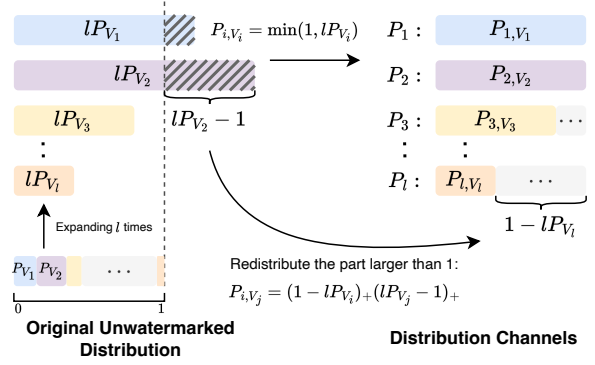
$lP_{V_1}$

$lP_{V_2}$

$lP_{V_3}$

$\vdots$

$lP_{V_l}$

Expanding $l$ times

$P_{V_1}$ $P_{V_2}$ $\cdots$

0 1

Original Unwatermarked Distribution

$P_{i,V_i} = \min(1, lP_{V_i})$

$lP_{V_2} - 1$

$P_1 :$ $P_{1,V_1}$

$P_2 :$ $P_{2,V_2}$

$P_3 :$ $P_{3,V_3}$ $\cdots$

$\vdots$ $\vdots$

$P_l :$ $P_{l,V_l}$ $\cdots$

$1 - lP_{V_l}$

Redistribute the part larger than 1:

$P_{i,V_j} = (1 - lP_{V_i})_+(lP_{V_j} - 1)_+$

Distribution Channels